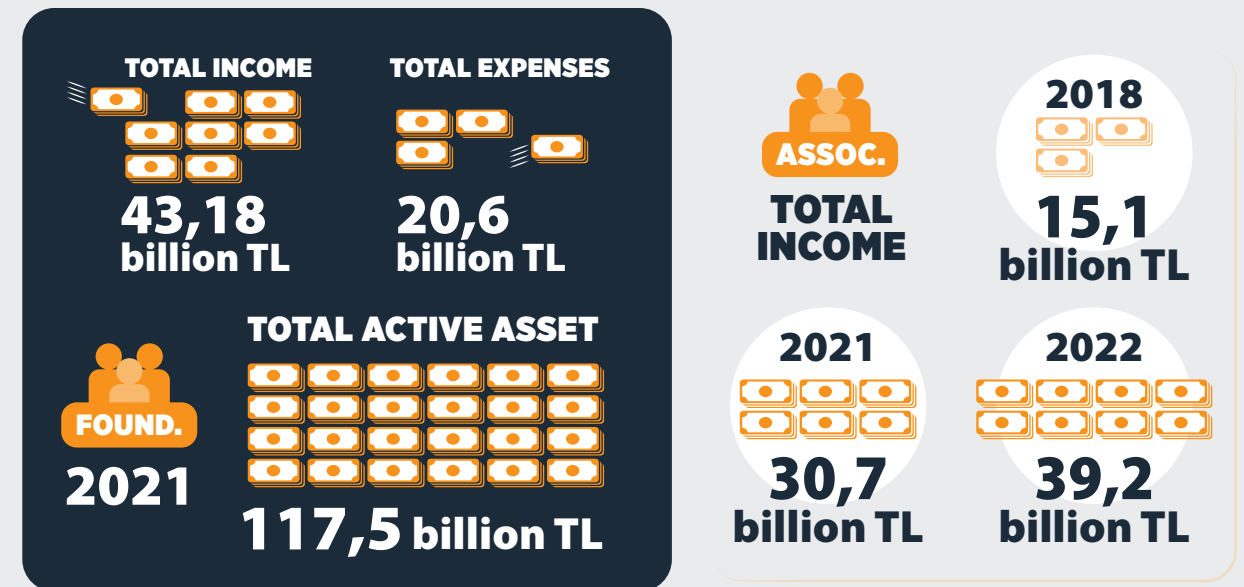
TOTAL INCOME

43,18 billion TL

TOTAL EXPENSES

20,6 billion TL

FOUND.

2021

TOTAL ACTIVE ASSET

117,5 billion TL

ASSOC.

TOTAL INCOME

2018

15,1 billion TL

2021

30,7 billion TL

2022

39,2 billion TL